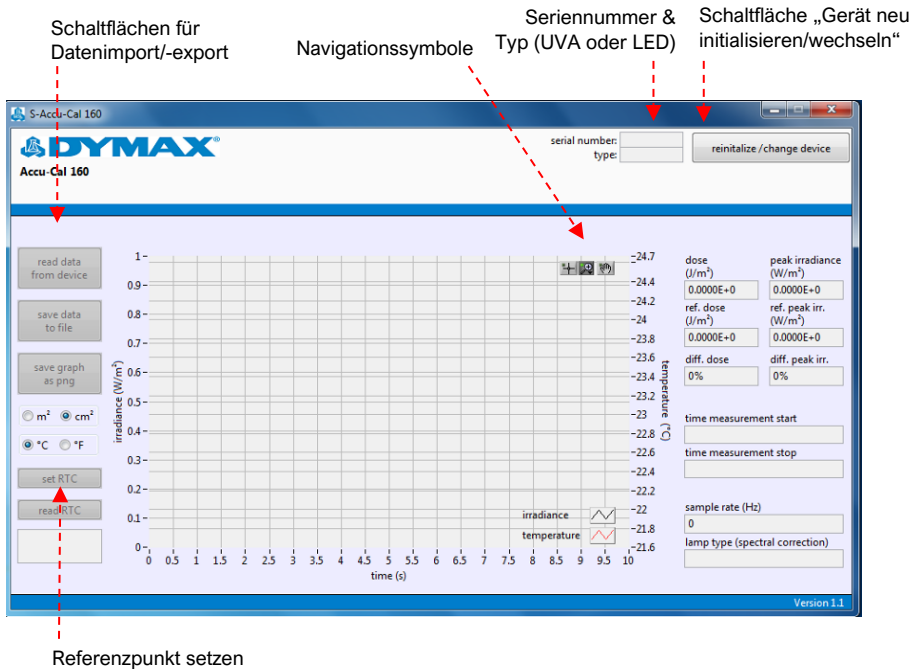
Schaltflächen für Datenimport/-export

Navigationssymbole

Seriennummer & Typ (UVA oder LED)

Schaltfläche „Gerät neu initialisieren/wechseln“

S-Accu-Cal 160

DYMAX

Accu-Cal 160

serial number:
type:

reinitalize /change device

read data from device

save data to file

save graph as png

m² cm²

°C °F

set RTC

read RTC

irradiance (W/m²)

1
0.9
0.8
0.7
0.6
0.5
0.4
0.3
0.2
0.1
0

0 0.5 1 1.5 2 2.5 3 3.5 4 4.5 5 5.5 6 6.5 7 7.5 8 8.5 9 9.5 10

time (s)

temperature (°C)

24.7
24.4
24.2
24
23.8
23.6
23.4
23.2
23
22.8
22.6
22.4
22.2
22
21.8
21.6

irradiance

temperature

dose (J/m²)
0.0000E+0

peak irradiance (W/m²)
0.0000E+0

ref. dose (J/m²)
0.0000E+0

ref. peak irr. (W/m²)
0.0000E+0

diff. dose
0%

diff. peak irr.
0%

time measurement start

time measurement stop

sample rate (Hz)
0

lamp type (spectral correction)

Version 1.1

Referenzpunkt setzen